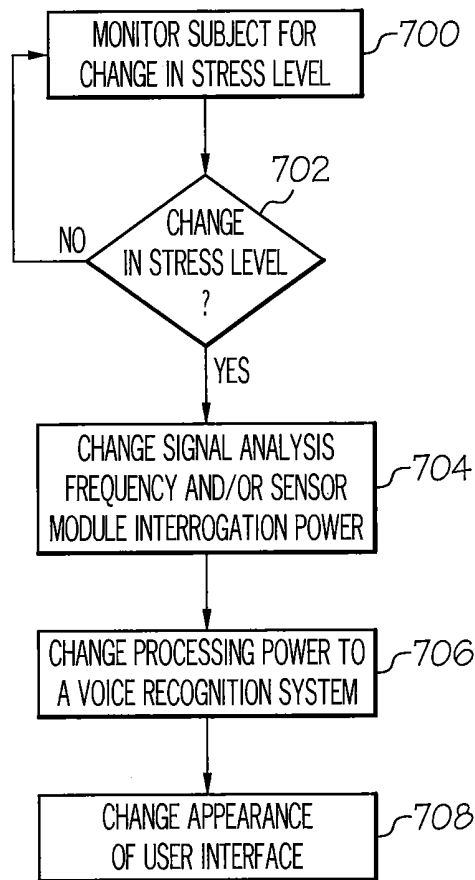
MONITOR SUBJECT FOR CHANGE IN STRESS LEVEL

700

702

CHANGE IN STRESS LEVEL ?

NO

YES

CHANGE SIGNAL ANALYSIS FREQUENCY AND/OR SENSOR MODULE INTERROGATION POWER

704

CHANGE PROCESSING POWER TO A VOICE RECOGNITION SYSTEM

706

CHANGE APPEARANCE OF USER INTERFACE

708